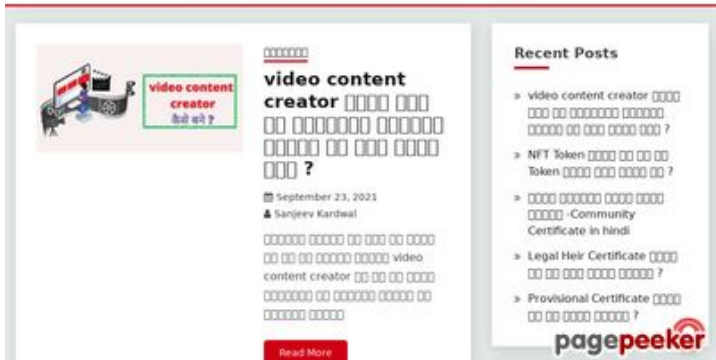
video content creator
कैसे बने ?

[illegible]

video content creator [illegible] ?

September 23, 2021
Sanjeev Kardwal

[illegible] video content creator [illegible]

Read More

Recent Posts

» video content creator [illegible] ?

» NFT Token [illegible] Token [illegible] ?

» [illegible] -Community Certificate in hindi

» Legal Heir Certificate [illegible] ?

» Provisional Certificate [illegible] ?

pagepeeker